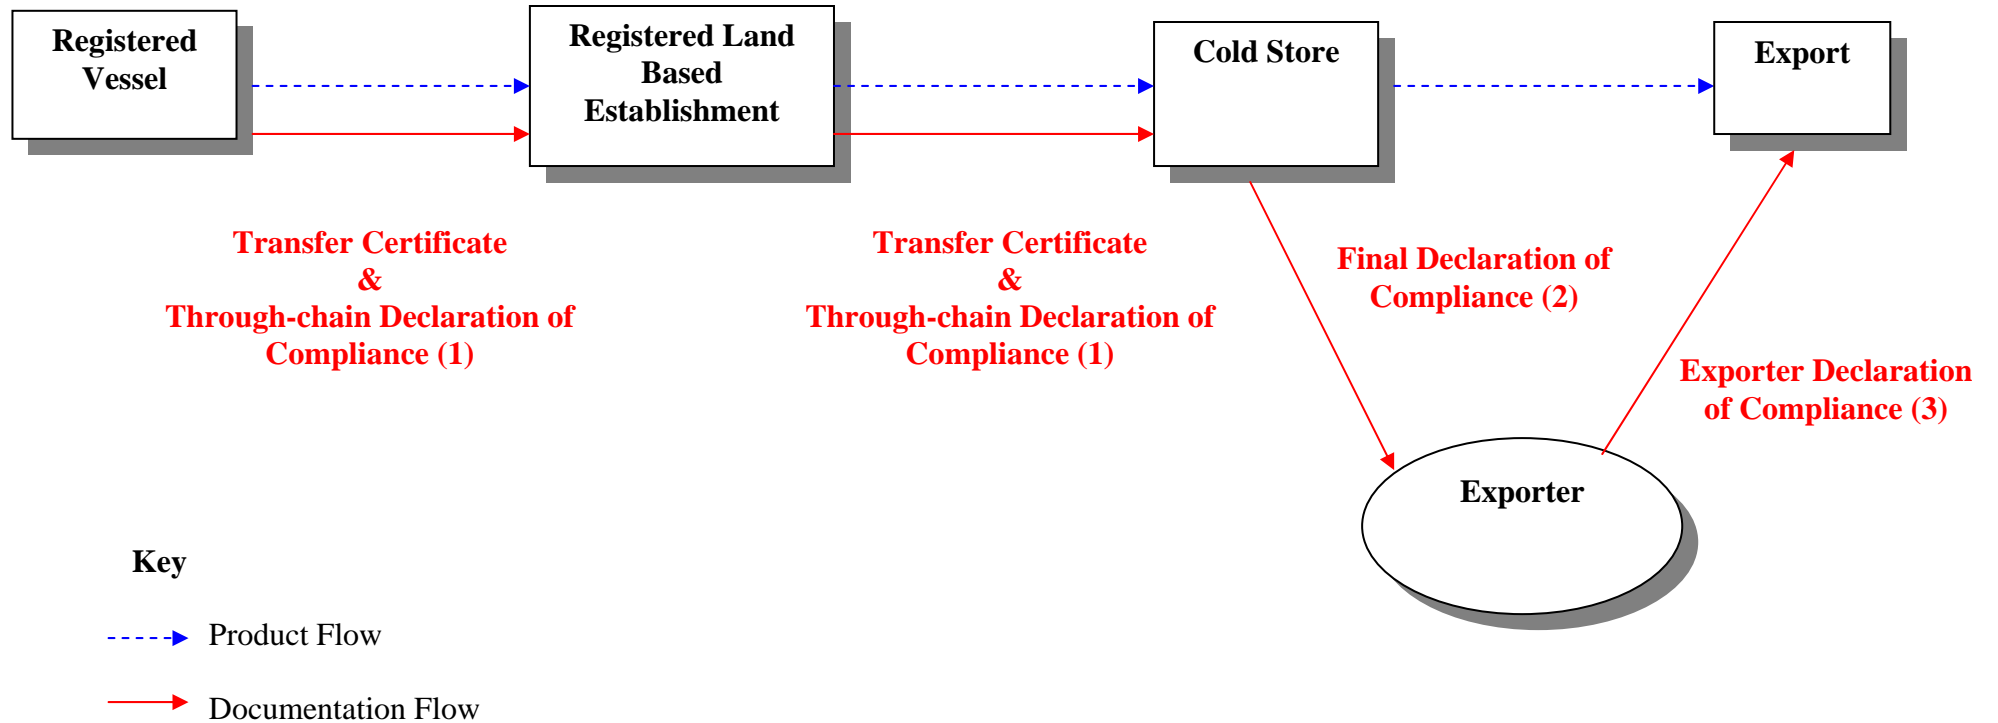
Registered Vessel

Registered Land Based Establishment

Cold Store

Export

Transfer Certificate
&
Through-chain Declaration of Compliance (1)

Transfer Certificate
&
Through-chain Declaration of Compliance (1)

Final Declaration of Compliance (2)

Exporter Declaration of Compliance (3)

Exporter

Key

Product Flow

Documentation Flow